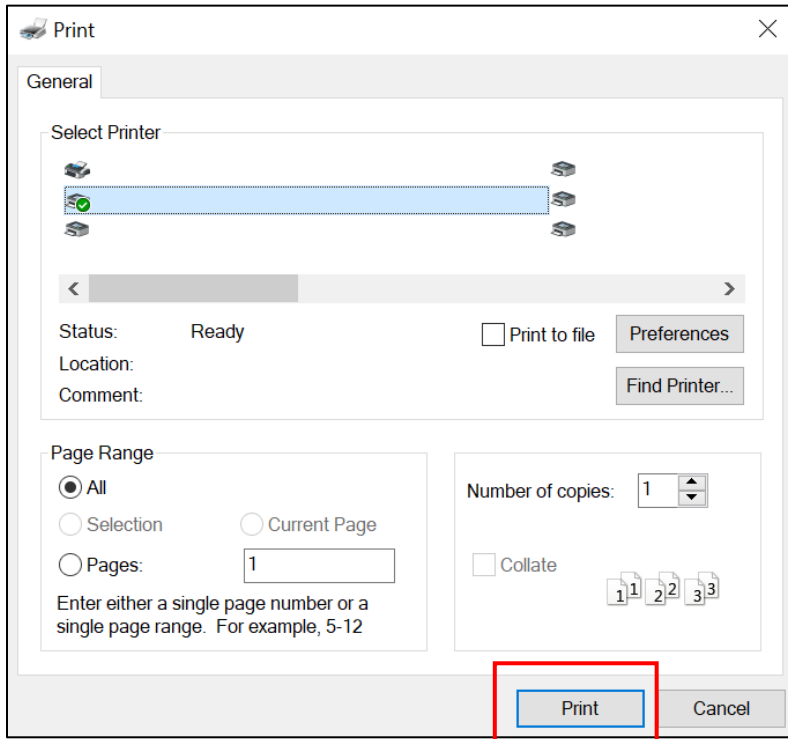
Print

General

Select Printer

Status: Ready

Location:

Comment:

Print to file

Preferences

Find Printer...

Page Range

All

Selection

Current Page

Pages: 1

Enter either a single page number or a single page range. For example, 5-12

Number of copies: 1

Collate

1 1 2 2 3 3

Print

Cancel